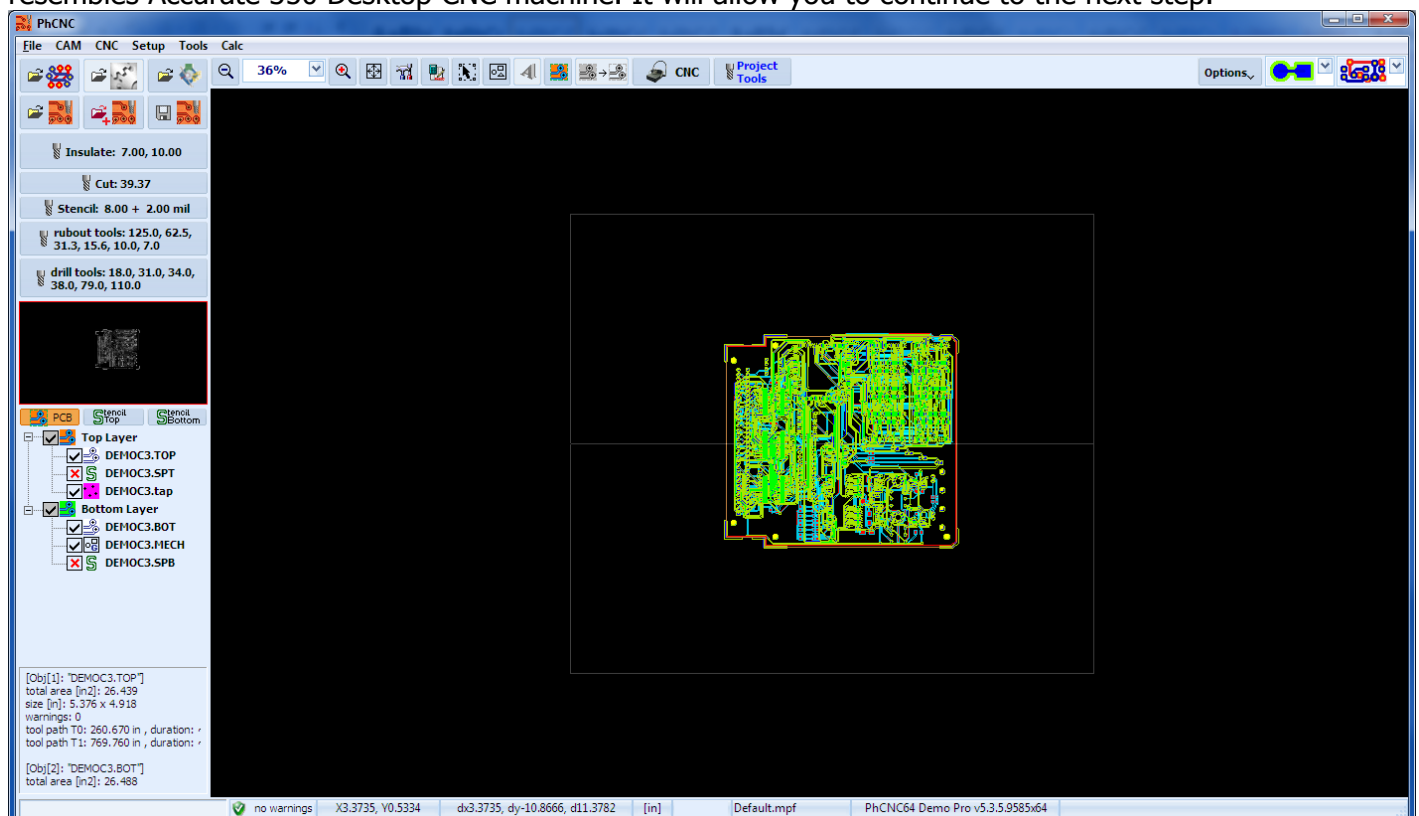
resembles Accurate 350 Desktop CNC machine. It will allow you to continue to the next step.

PhCNC

File CAM CNC Setup Tools Calc

36%

CNC

Project Tools

Options

Insulate: 7.00, 10.00

Cut: 39.37

Stencil: 8.00 + 2.00 mil

rubout tools: 125.0, 62.5, 31.3, 15.6, 10.0, 7.0

drill tools: 18.0, 31.0, 34.0, 38.0, 79.0, 110.0

PCB Stencil Top Stencil Bottom

Top Layer
DEMOC3.TOP
DEMOC3.SPT
DEMOC3.tap
Bottom Layer
DEMOC3.BOT
DEMOC3.MECH
DEMOC3.SPB

[Obj[1]: "DEMOC3.TOP"]
total area [in2]: 26.439
size [in]: 5.376 x 4.918
warnings: 0
tool path T0: 260.670 in , duration:
tool path T1: 769.760 in , duration:

[Obj[2]: "DEMOC3.BOT"]
total area [in2]: 26.488

no warnings | X3.3735, Y0.5334 | dx3.3735, dy-10.8666, d11.3782 | [in] | Default.mpf | PhCNC64 Demo Pro v5.3.5.9585x64